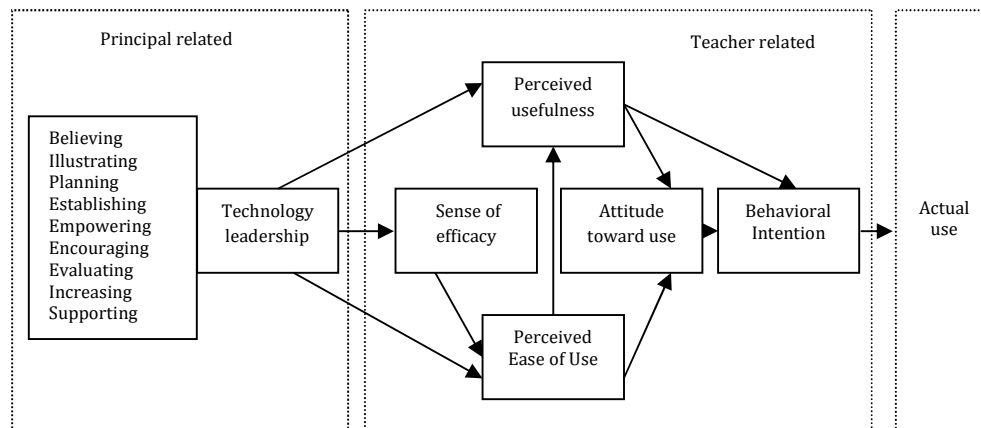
Principal related

Teacher related

Believing
Illustrating
Planning
Establishing
Empowering
Encouraging
Evaluating
Increasing
Supporting

Technology leadership

Perceived usefulness

Sense of efficacy

Attitude toward use

Behavioral Intention

Actual use

Perceived Ease of Use